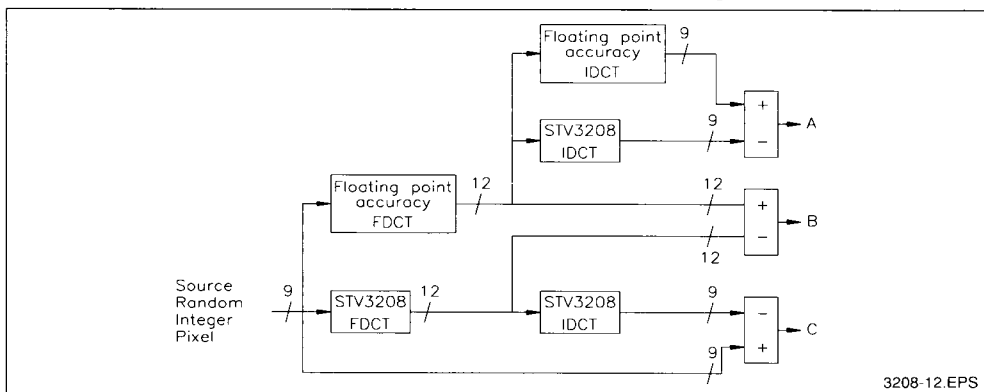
Floating point accuracy IDCT

9

STV3208 IDCT

9

+

−

A

Floating point accuracy FDCT

12

12

+

−

B

12

Source Random Integer Pixel

9

STV3208 FDCT

12

STV3208 IDCT

9

−

+

C

9

3208-12.EPS